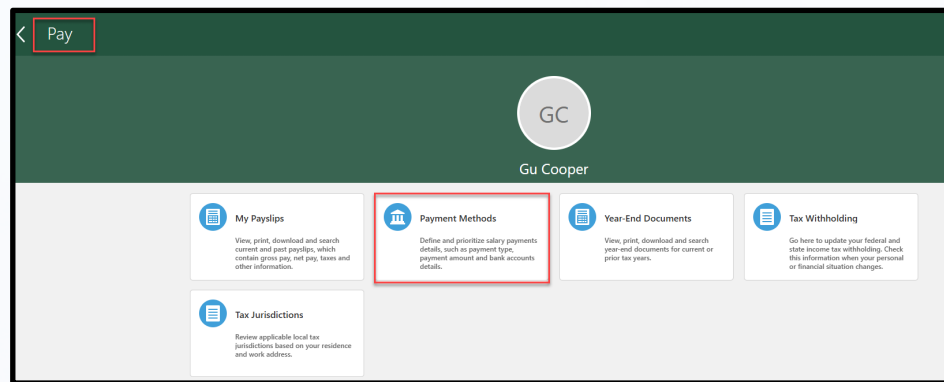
Pay

GC

Gu Cooper

My Payslips

View, print, download and search current and past payslips, which contain gross pay, net pay, taxes and other information.

Payment Methods

Define and prioritize salary payments details, such as payment type, payment amount and bank accounts details.

Year-End Documents

View, print, download and search year-end documents for current or prior tax years.

Tax Withholding

Go here to update your federal and state income tax withholding. Check this information when your personal or financial situation changes.

Tax Jurisdictions

Review applicable local tax jurisdictions based on your residence and work address.